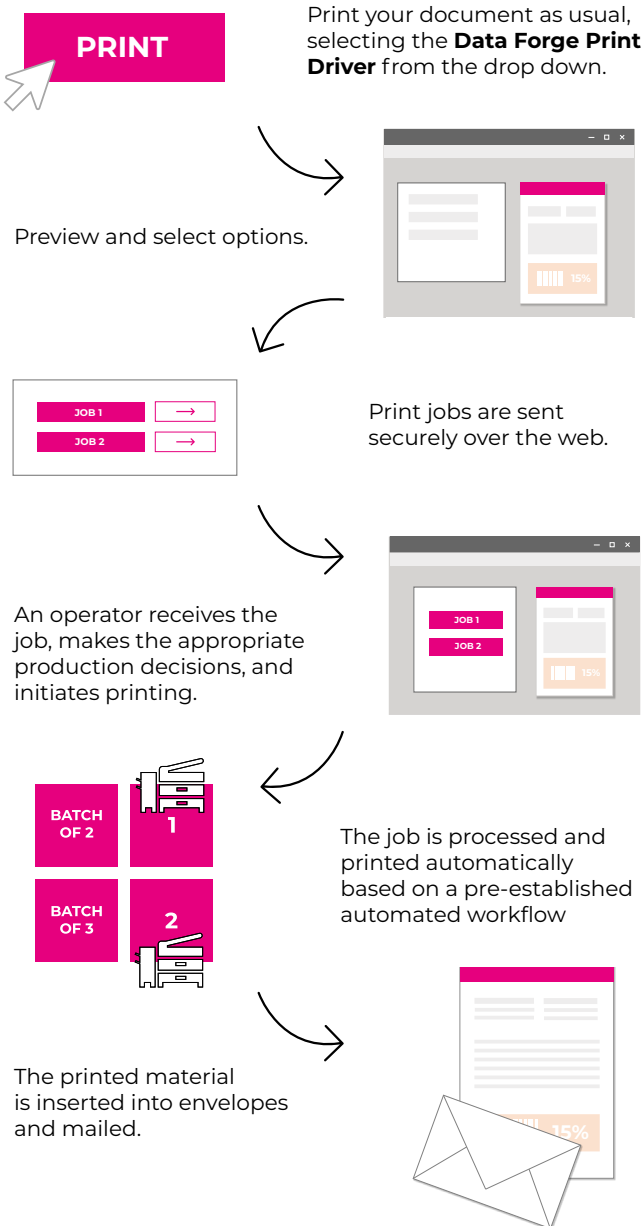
PRINT

Print your document as usual, selecting the **Data Forge Print Driver** from the drop down.

Preview and select options.

15%

JOB 1

JOB 2

Print jobs are sent securely over the web.

JOB 1

JOB 2

15%

An operator receives the job, makes the appropriate production decisions, and initiates printing.

BATCH OF 2

1

BATCH OF 3

2

The job is processed and printed automatically based on a pre-established automated workflow

15%

The printed material is inserted into envelopes and mailed.